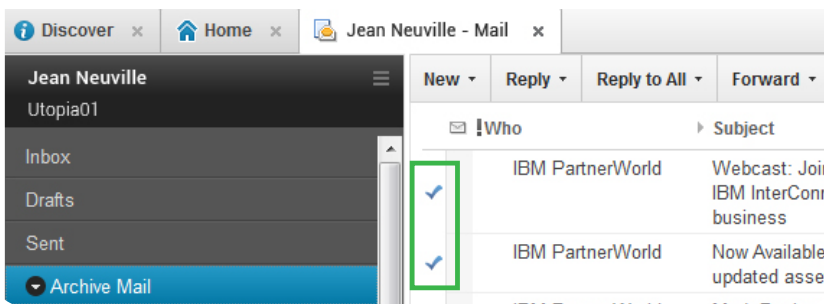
Discover ×
Home ×
Jean Neuville - Mail ×

Jean Neuville
Utopia01

Inbox
Drafts
Sent
Archive Mail

New ▾
Reply ▾
Reply to All ▾
Forward ▾

! Who
Subject

IBM PartnerWorld
Webcast: Joi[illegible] IBM InterConn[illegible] business

IBM PartnerWorld
Now Available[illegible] updated asse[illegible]